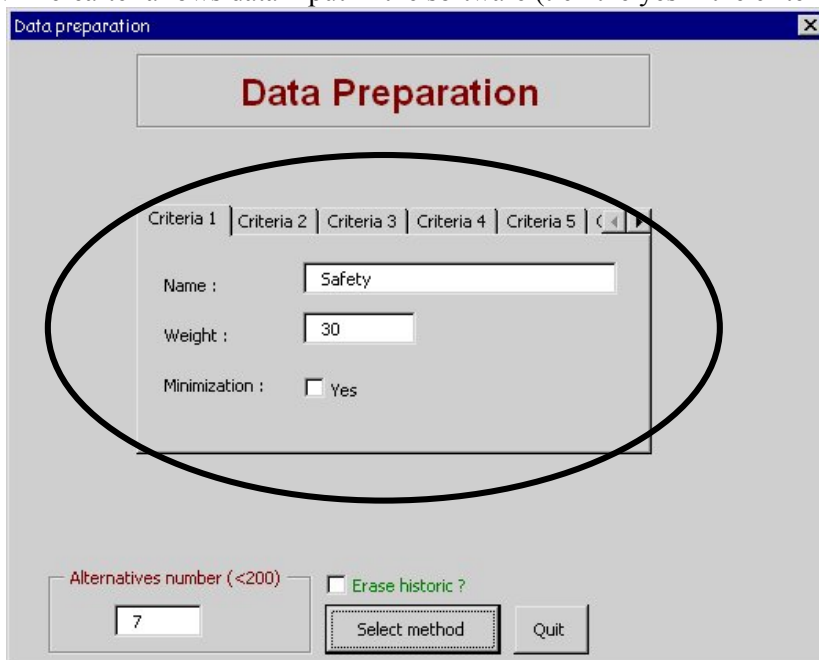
Data preparation

Data Preparation

Criteria 1 | Criteria 2 | Criteria 3 | Criteria 4 | Criteria 5 | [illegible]

Name : Safety

Weight : 30

Minimization : Yes

Alternatives number (<200)

7

Erase historic ?

Select method

Quit